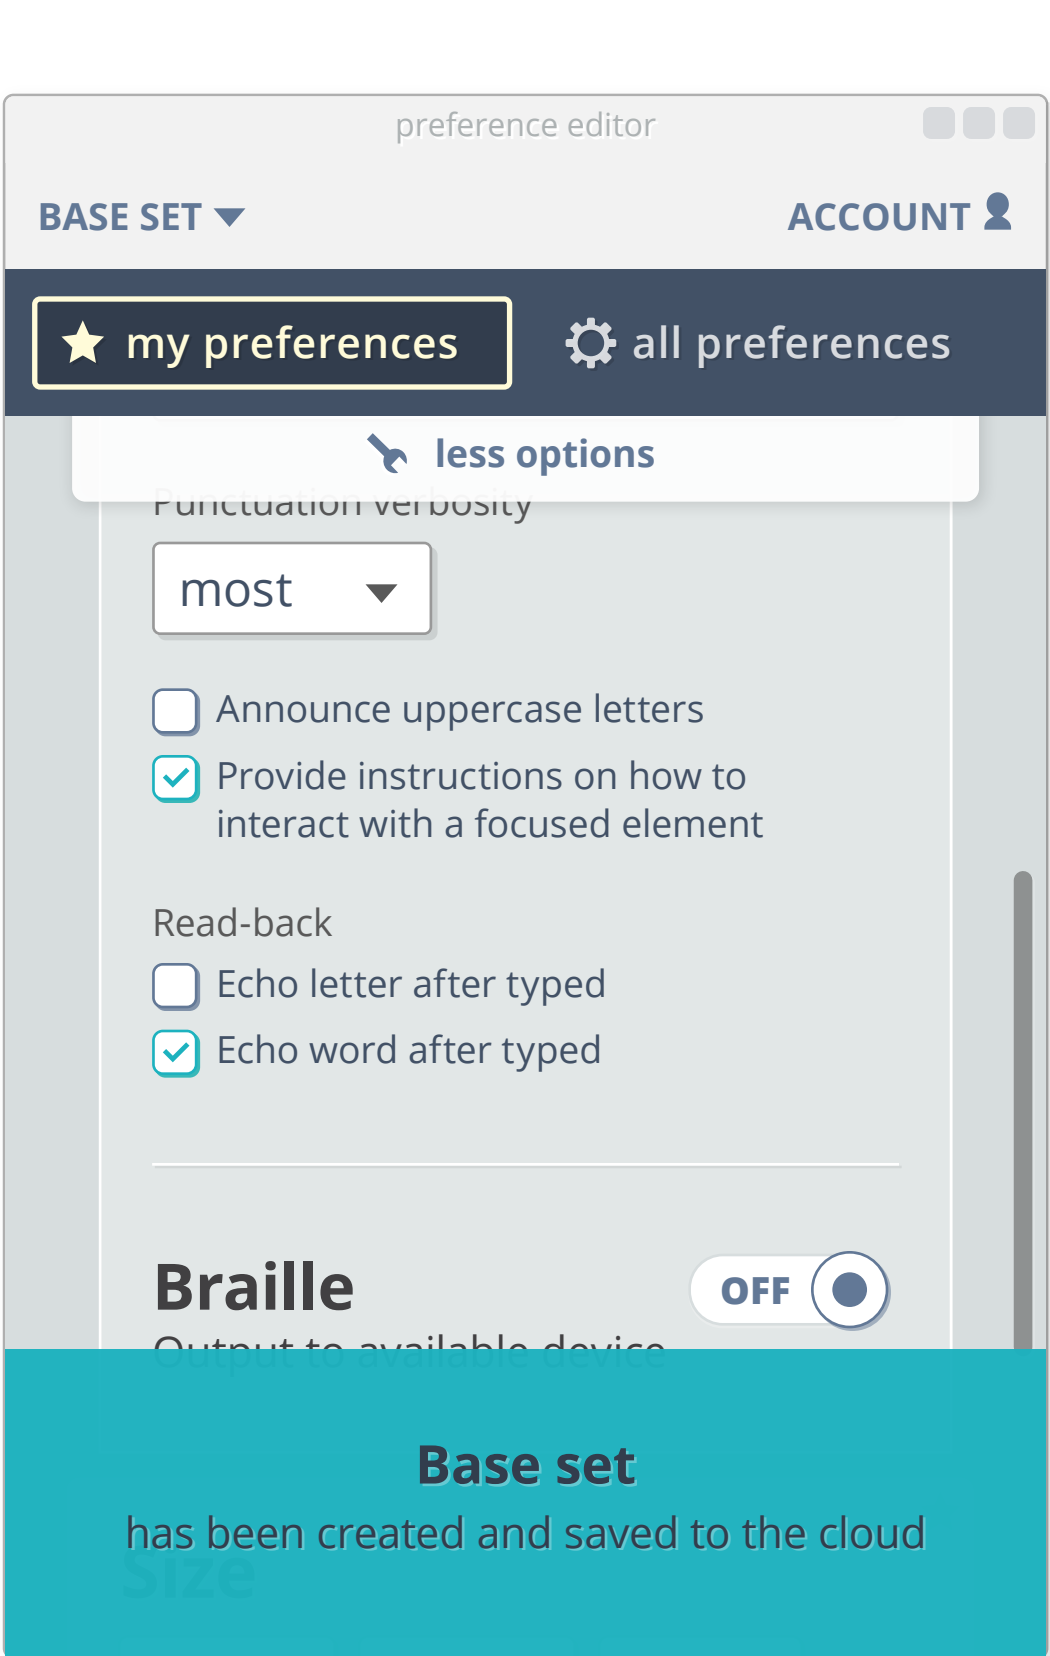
preference editor

BASE SET

ACCOUNT

my preferences

all preferences

less options

Punctuation verbosity

most

Announce uppercase letters

Provide instructions on how to interact with a focused element

Read-back

Echo letter after typed

Echo word after typed

Braille

OFF

Output to available device

Base set

has been created and saved to the cloud

Size